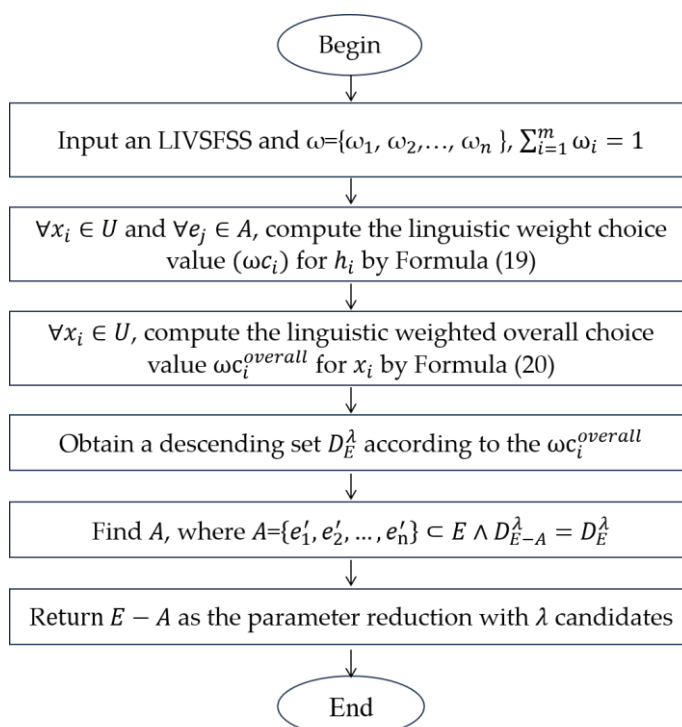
Begin

Input an LIVSFSS and ω={$\omega_1$, $\omega_2$,…, $\omega_n$ }, $\sum_{i=1}^{m} \omega_i = 1$

$\forall x_i \in U$ and $\forall e_j \in A$, compute the linguistic weight choice value ($\omega c_i$) for $h_i$ by Formula (19)

$\forall x_i \in U$, compute the linguistic weighted overall choice value $\omega c_i^{overall}$ for $x_i$ by Formula (20)

Obtain a descending set $D_E^{\lambda}$ according to the $\omega c_i^{overall}$

Find $A$, where $A=\{e_1', e_2', \ldots, e_n'\} \subset E \wedge D_{E-A}^{\lambda} = D_E^{\lambda}$

Return $E - A$ as the parameter reduction with $\lambda$ candidates

End